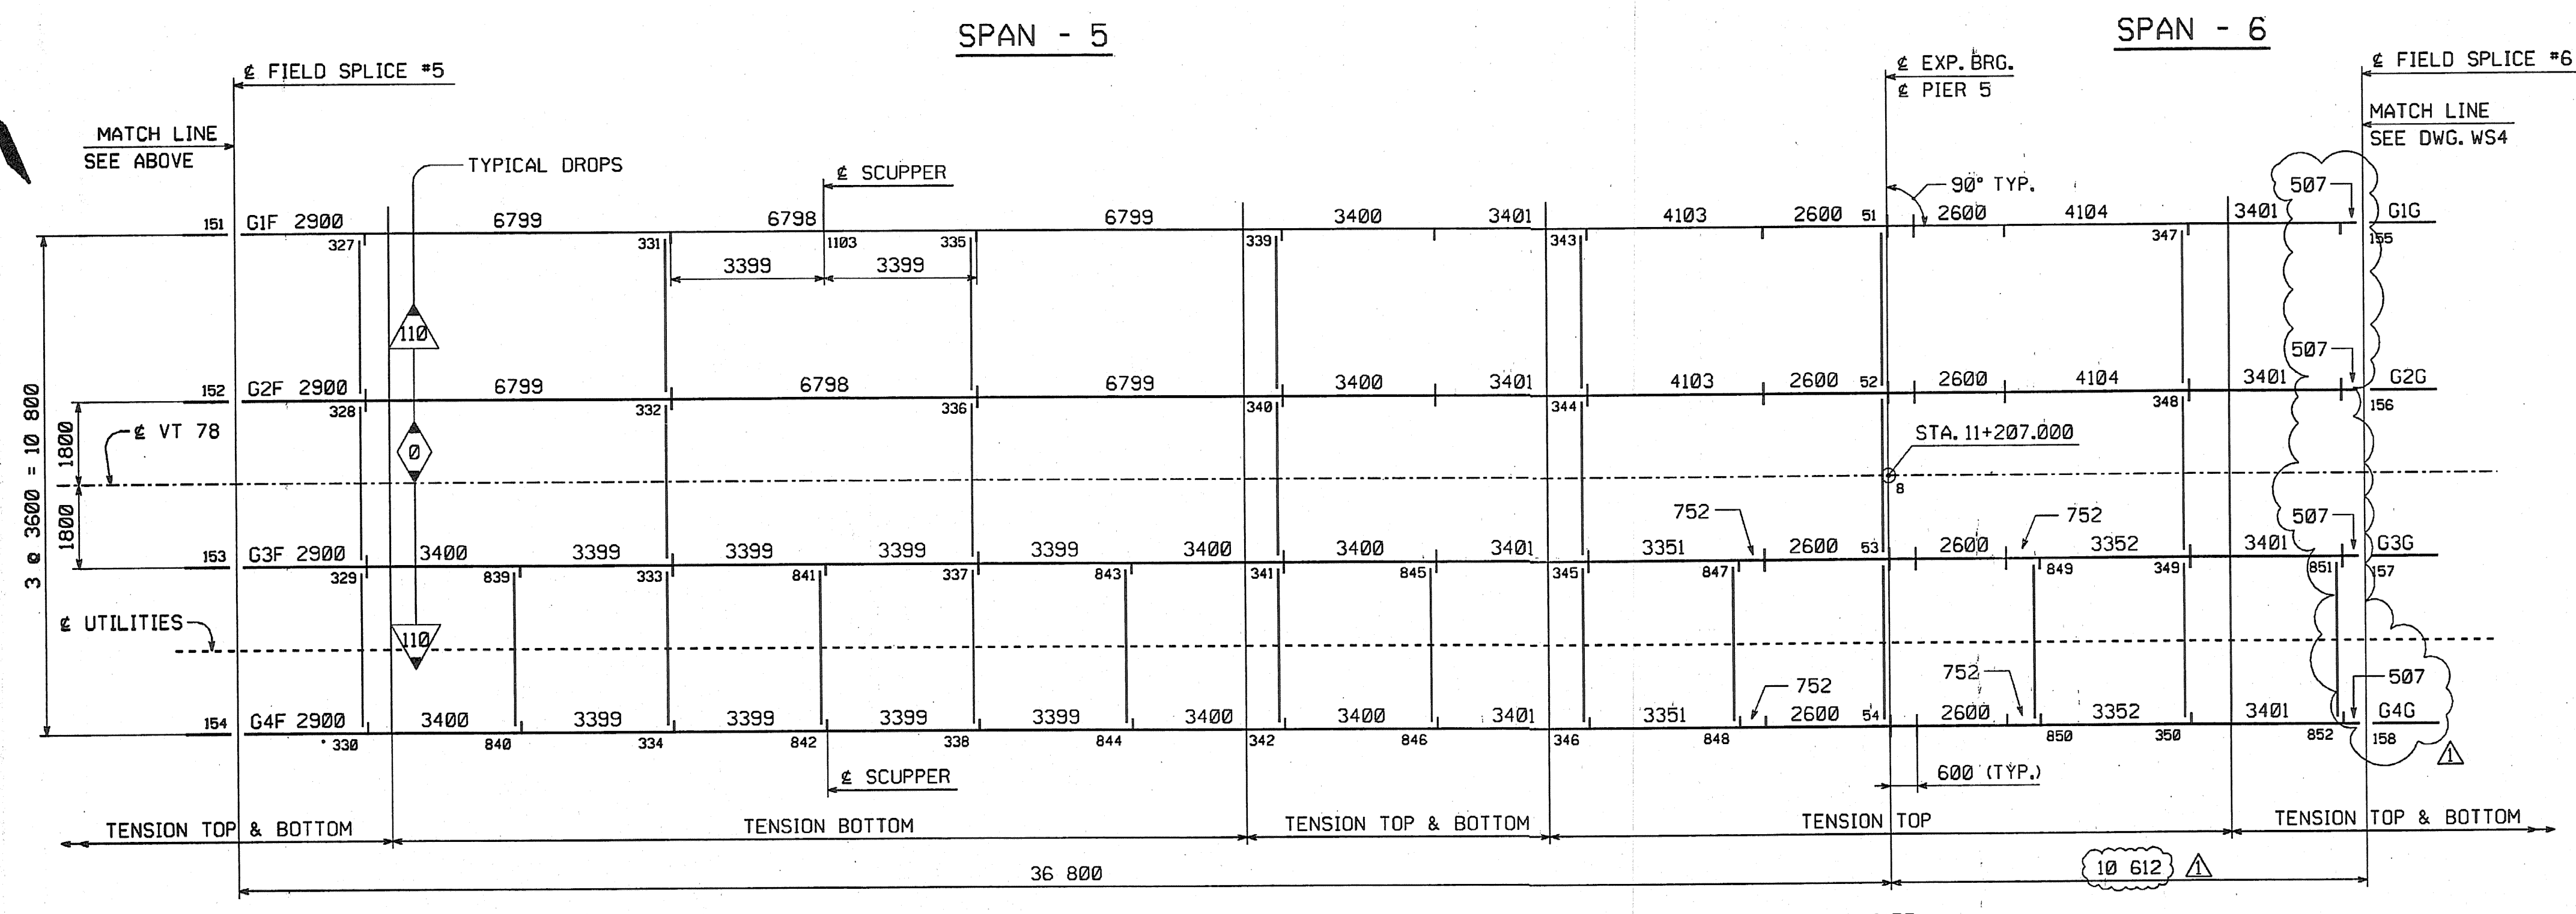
SPAN - 5

SPAN - 6

℄ FIELD SPLICE #5

℄ EXP. BRG.
℄ PIER 5

℄ FIELD SPLICE #6

MATCH LINE
SEE ABOVE

MATCH LINE
SEE DWG. WS4

TYPICAL DROPS

℄ SCUPPER

90° TYP.

151 G1F 2900 6799 6798 6799 3400 3401 4103 2600 51 2600 4104 3401 507 G1G
327 331 1103 335 339 343 347 155
3399 3399

110

152 G2F 2900 6799 6798 6799 3400 3401 4103 2600 52 2600 4104 3401 507 G2G
328 332 336 340 344 348 156

℄ VT 78

0

STA. 11+207.000

8

3 @ 3600 = 10 800
1800
1800

752 752 507

153 G3F 2900 3400 3399 3399 3399 3399 3400 3400 3401 3351 2600 53 2600 3352 3401 G3G
329 839 333 841 337 843 341 845 345 847 849 349 851 157

℄ UTILITIES

110

752 752 507

154 G4F 2900 3400 3399 3399 3399 3399 3400 3400 3401 3351 2600 54 2600 3352 3401 G4G
330 840 334 842 338 844 342 846 346 848 850 350 852 158

℄ SCUPPER

600 (TYP.)

TENSION TOP & BOTTOM
TENSION BOTTOM
TENSION TOP & BOTTOM
TENSION TOP
TENSION TOP & BOTTOM

36 800

10 612